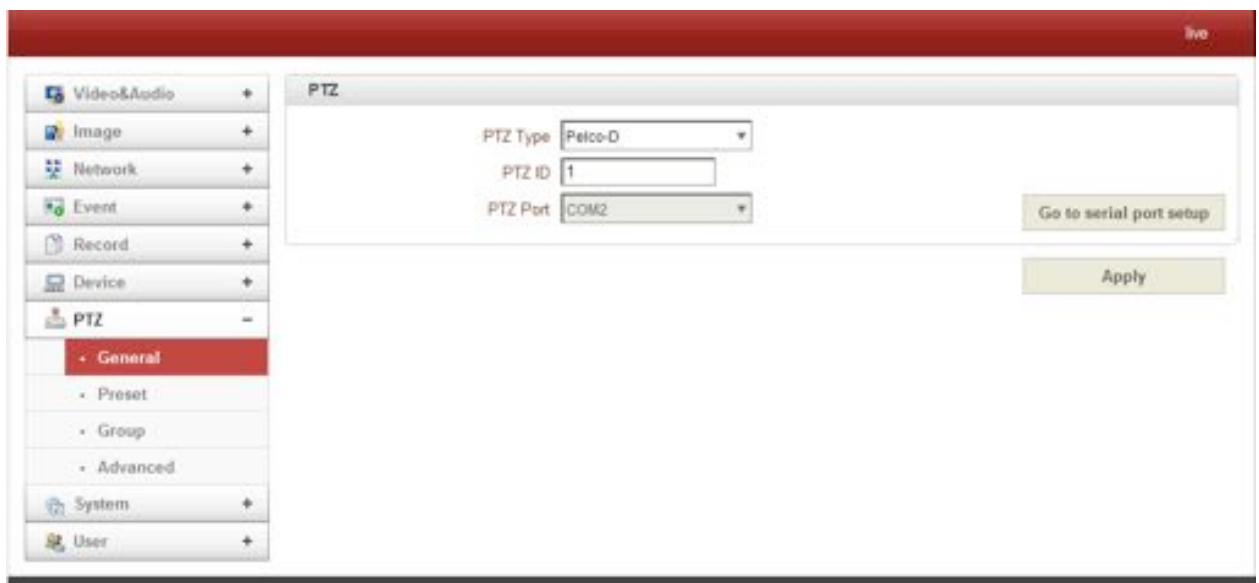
live

Video&Audio +
Image +
Network +
Event +
Record +
Device +
PTZ −
· General
· Preset
· Group
· Advanced
System +
User +

PTZ

PTZ Type Pelco-D
PTZ ID 1
PTZ Port COM2

Go to serial port setup

Apply